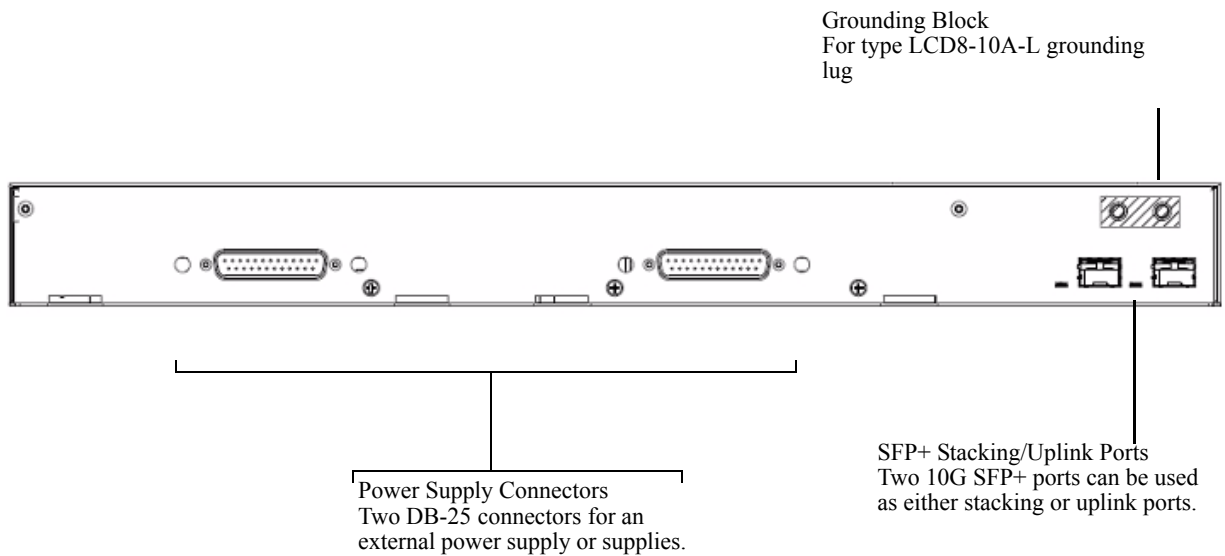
Grounding Block
For type LCD8-10A-L grounding lug

SFP+ Stacking/Uplink Ports
Two 10G SFP+ ports can be used as either stacking or uplink ports.

Power Supply Connectors
Two DB-25 connectors for an external power supply or supplies.